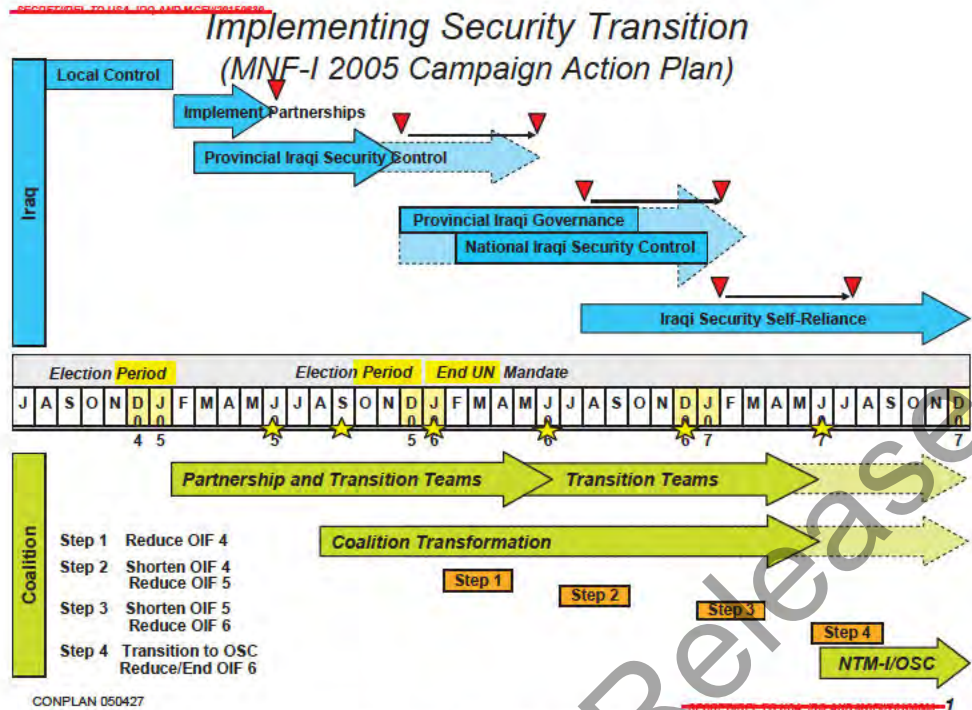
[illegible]

Implementing Security Transition
(MNF-I 2005 Campaign Action Plan)

Iraq

Local Control

Implement Partnerships

Provincial Iraqi Security Control

Provincial Iraqi Governance

National Iraqi Security Control

Iraqi Security Self-Reliance

Election Period

Election Period

End UN Mandate

| J | A | S | O | N | D 0 4 | J 0 5 | F | M | A | M | J 0 5 | J | A | S | O | N | D 0 5 | J 0 6 | F | M | A | M | J 0 6 | J | A | S | O | N | D 0 6 | J 0 7 | F | M | A | M | J 0 7 | J | A | S | O | N | D 0 7 |
|---|---|---|---|---|---|---|---|---|---|---|---|---|---|---|---|---|---|---|---|---|---|---|---|---|---|---|---|---|---|---|---|---|---|---|---|---|---|---|---|---|---|

Coalition

Partnership and Transition Teams

Transition Teams

Coalition Transformation

Step 1 Reduce OIF 4

Step 2 Shorten OIF 4 Reduce OIF 5

Step 3 Shorten OIF 5 Reduce OIF 6

Step 4 Transition to OSC Reduce/End OIF 6

Step 1

Step 2

Step 3

Step 4

NTM-I/OSC

CONPLAN 050427

Release

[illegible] 1